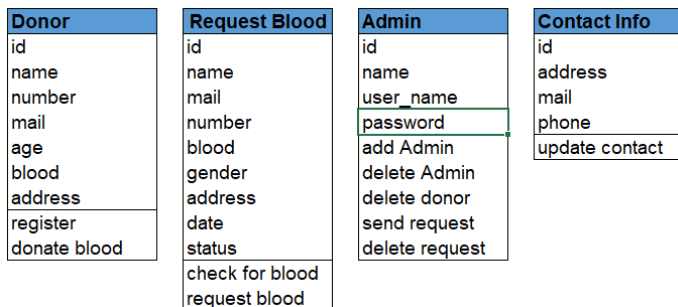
Donor
id
name
number
mail
age
blood
address
register
donate blood

Request Blood
id
name
mail
number
blood
gender
address
date
status
check for blood
request blood

Admin
id
name
user_name
password
add Admin
delete Admin
delete donor
send request
delete request

Contact Info
id
address
mail
phone
update contact